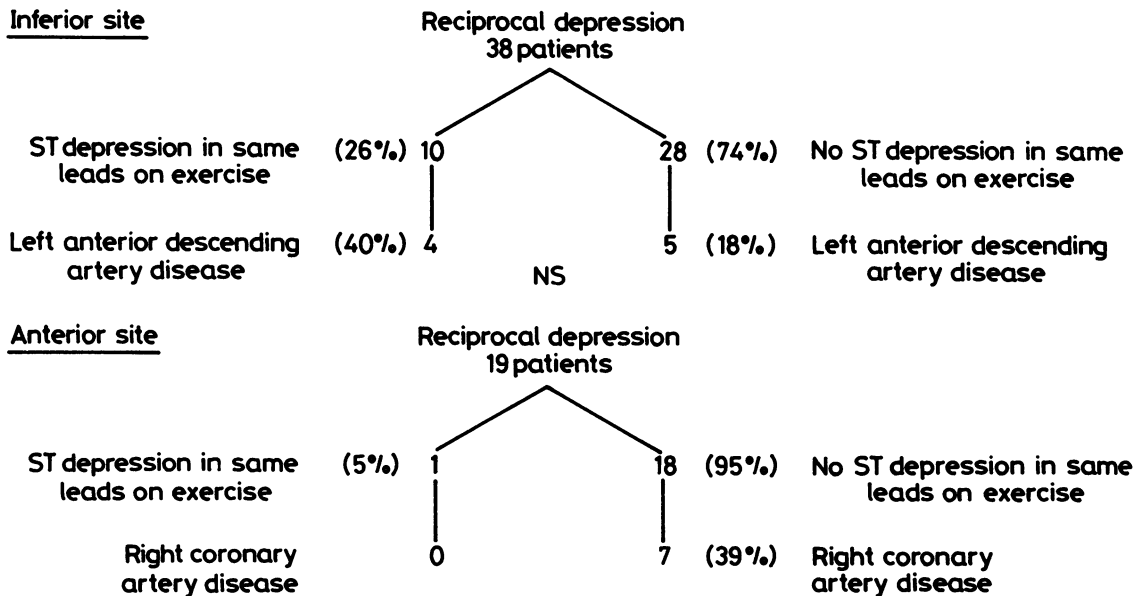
Inferior site

Reciprocal depression
38 patients

ST depression in same leads on exercise (26%) 10

28 (74%) No ST depression in same leads on exercise

Left anterior descending artery disease (40%) 4

5 (18%) Left anterior descending artery disease

NS

Anterior site

Reciprocal depression
19 patients

ST depression in same leads on exercise (5%) 1

18 (95%) No ST depression in same leads on exercise

Right coronary artery disease 0

7 (39%) Right coronary artery disease